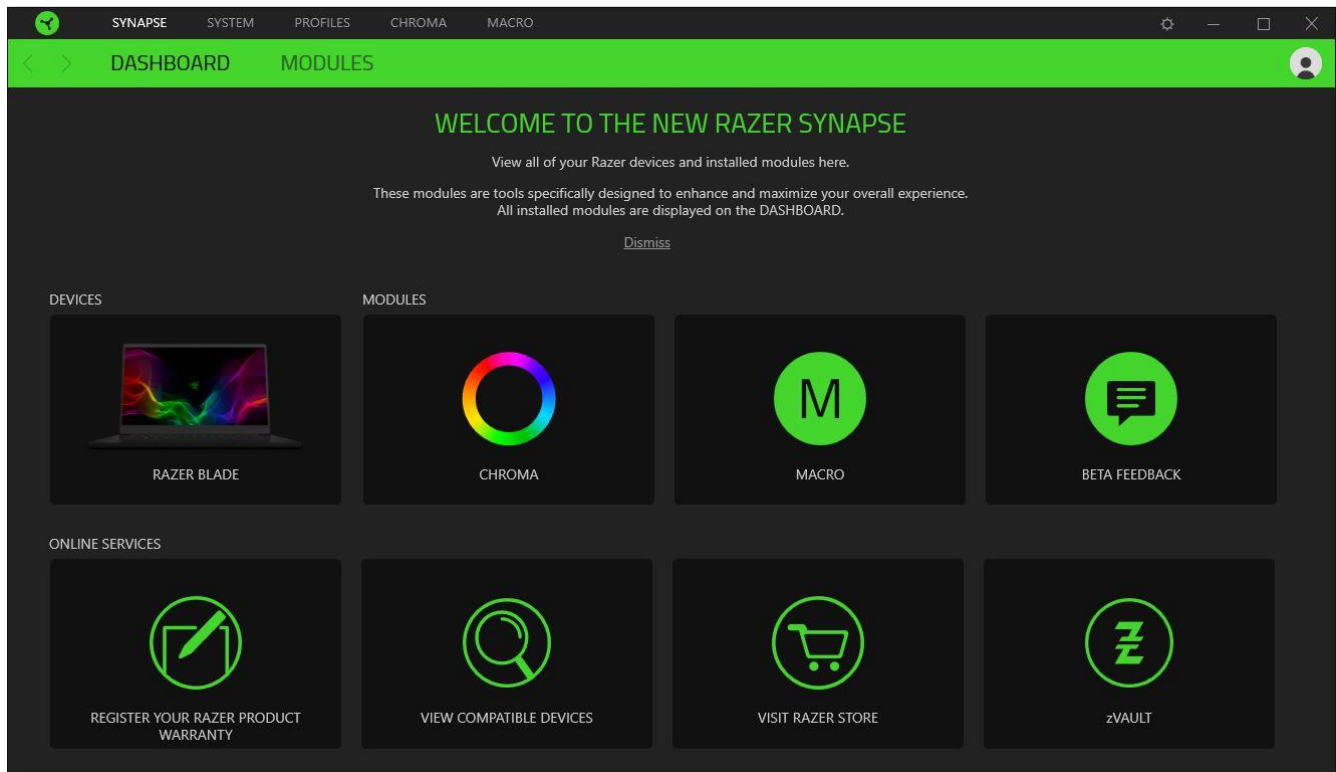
SYNAPSE SYSTEM PROFILES CHROMA MACRO

DASHBOARD MODULES

WELCOME TO THE NEW RAZER SYNAPSE

View all of your Razer devices and installed modules here.

These modules are tools specifically designed to enhance and maximize your overall experience. All installed modules are displayed on the DASHBOARD.

Dismiss

DEVICES

MODULES

RAZER BLADE

CHROMA

M

MACRO

BETA FEEDBACK

ONLINE SERVICES

REGISTER YOUR RAZER PRODUCT WARRANTY

VIEW COMPATIBLE DEVICES

VISIT RAZER STORE

zVAULT